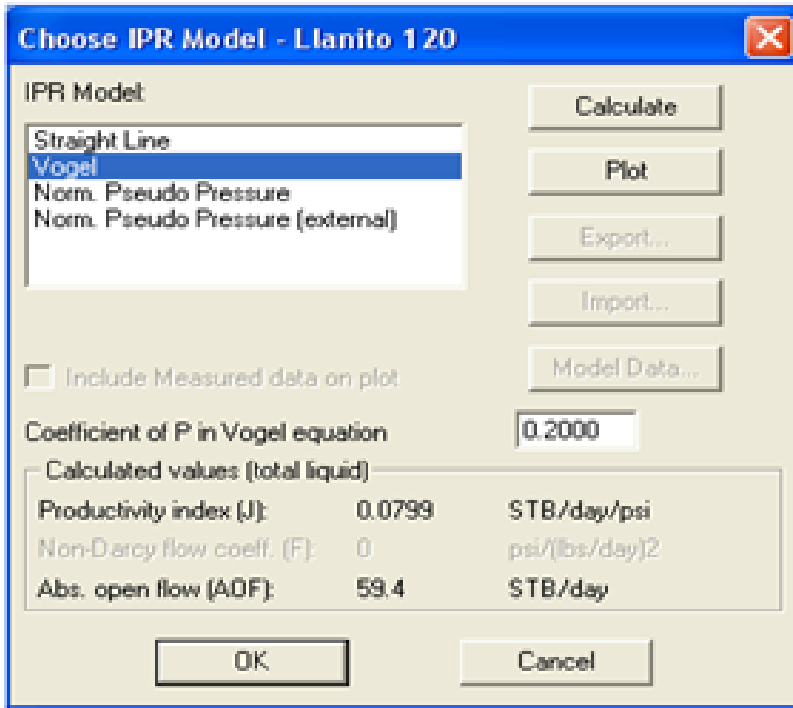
Choose IPR Model - Llanito 120

IPR Model:

Straight Line
Vogel
Norm. Pseudo Pressure
Norm. Pseudo Pressure (external)

Calculate

Plot

Export...

Import...

Model Data...

Include Measured data on plot

Coefficient of P in Vogel equation 0.2000

Calculated values (total liquid)

Productivity index (J): 0.0799 STB/day/psi

Non-Darcy flow coeff. (F): 0 psi/(lbs/day)2

Abs. open flow (AOF): 59.4 STB/day

OK

Cancel